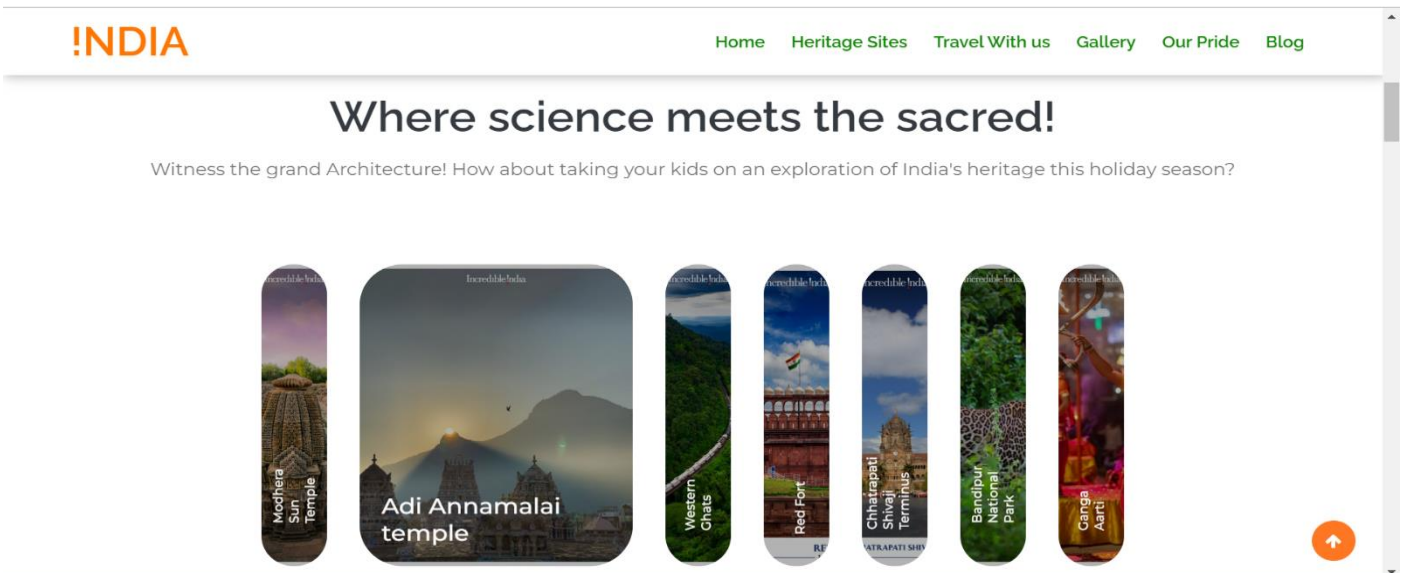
!NDIA

Home Heritage Sites Travel With us Gallery Our Pride Blog

Where science meets the sacred!

Witness the grand Architecture! How about taking your kids on an exploration of India's heritage this holiday season?

Incredible!ndia
Modhera Sun Temple

Incredible!ndia
Adi Annamalai temple

Incredible!ndia
Western Ghats

Incredible!ndia
Red Fort

Incredible!ndia
Chhatrapati Shivaji Terminus

Incredible!ndia
Bandipur National Park

Incredible!ndia
Ganga Aarti